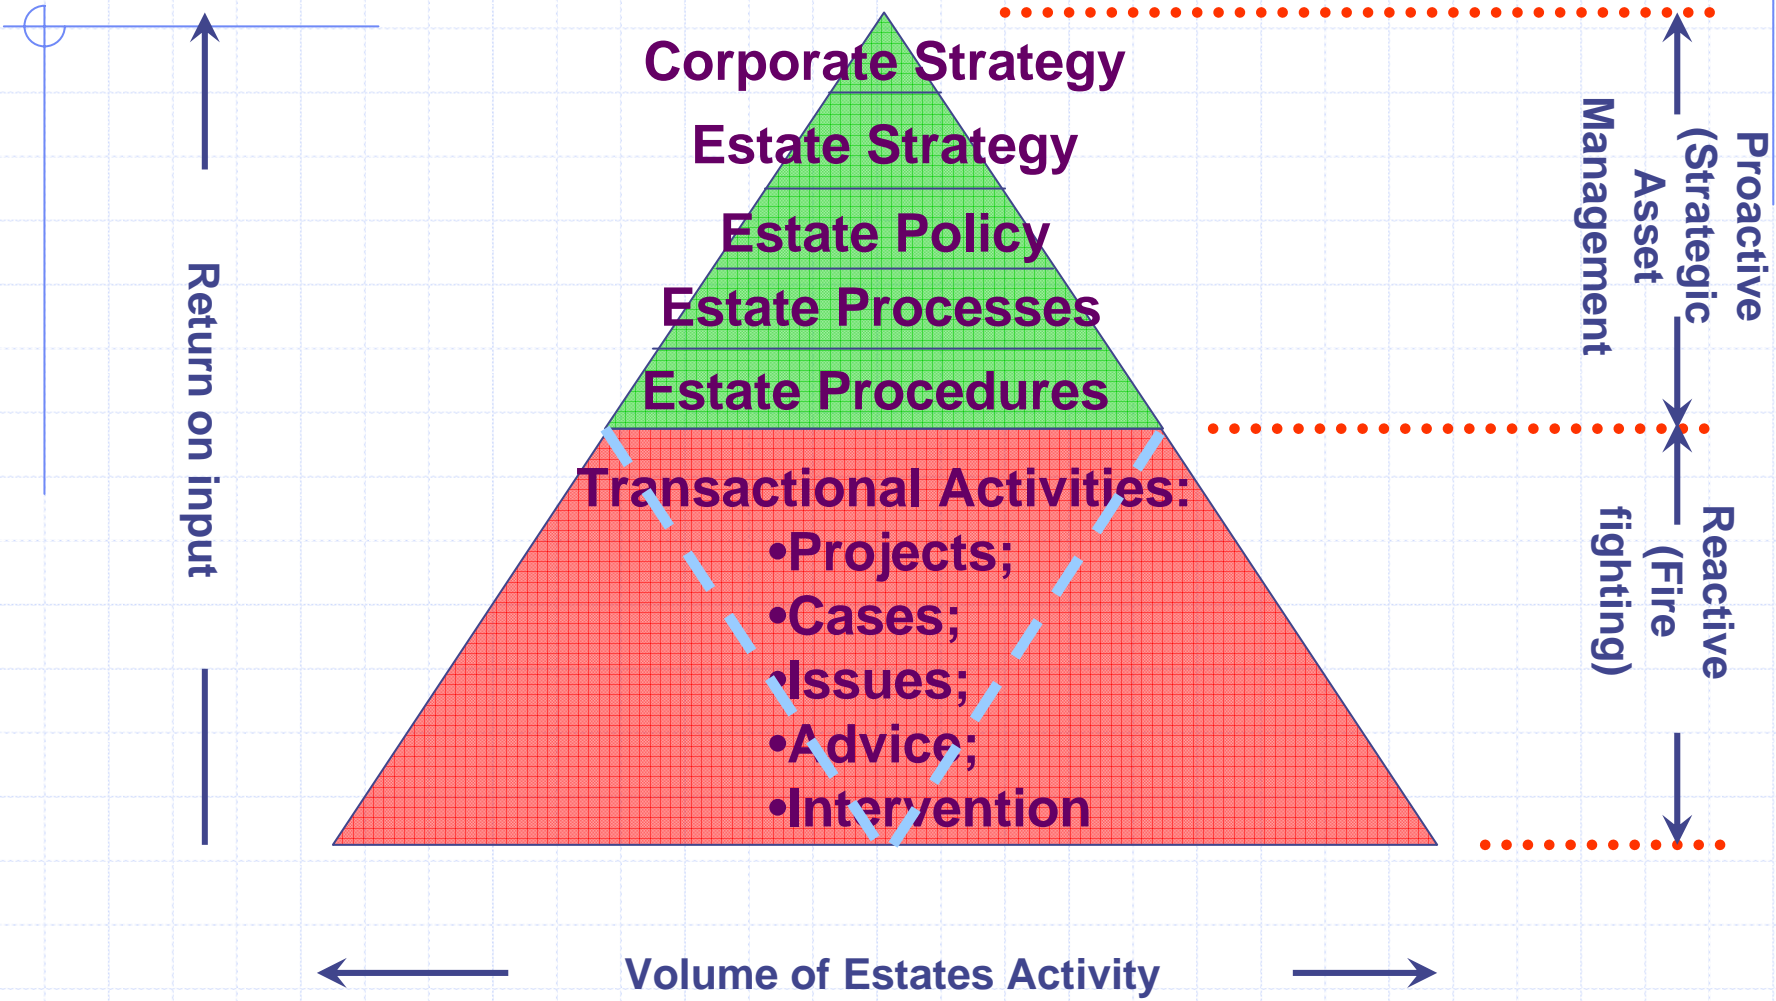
Return on input

Corporate Strategy

Estate Strategy

Estate Policy

Estate Processes

Estate Procedures

Transactional Activities:
•Projects;
•Cases;
•Issues;
•Advice;
•Intervention

Proactive (Strategic Asset Management

Reactive (Fire fighting)

Volume of Estates Activity